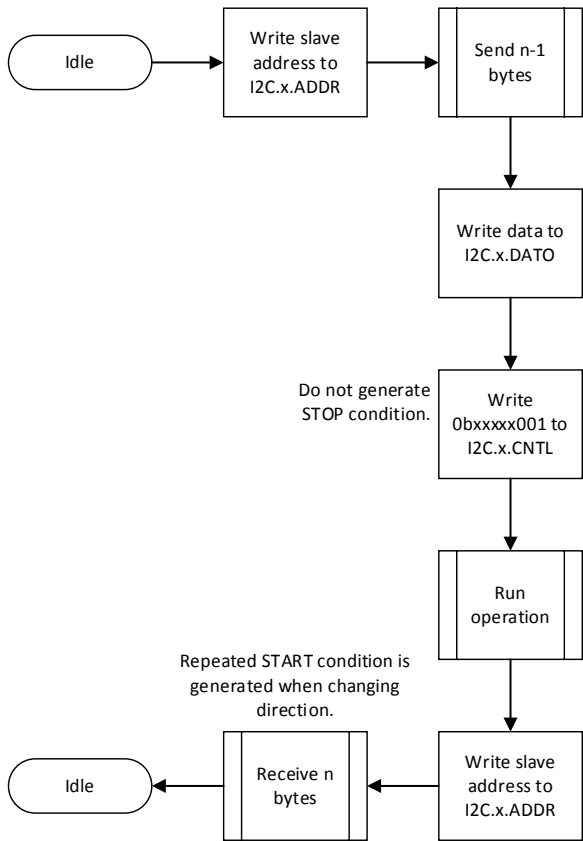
Idle

Write slave address to I2C.x.ADDR

Send n-1 bytes

Write data to I2C.x.DATO

Do not generate STOP condition.

Write 0bxxxxx001 to I2C.x.CNTL

Run operation

Repeated START condition is generated when changing direction.

Write slave address to I2C.x.ADDR

Receive n bytes

Idle